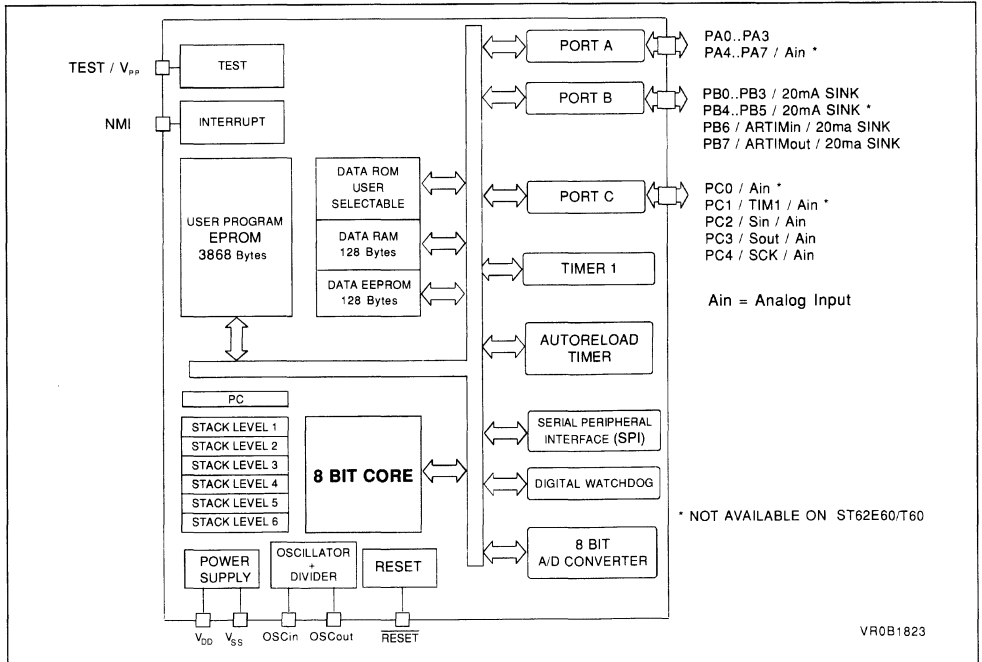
TEST / $V_{PP}$

TEST

NMI

INTERRUPT

USER PROGRAM EPROM 3868 Bytes

DATA ROM USER SELECTABLE

DATA RAM 128 Bytes

DATA EEPROM 128 Bytes

PORT A

PA0..PA3
PA4..PA7 / Ain *

PORT B

PB0..PB3 / 20mA SINK
PB4..PB5 / 20mA SINK *
PB6 / ARTIMin / 20ma SINK
PB7 / ARTIMout / 20ma SINK

PORT C

PC0 / Ain *
PC1 / TIM1 / Ain *
PC2 / Sin / Ain
PC3 / Sout / Ain
PC4 / SCK / Ain

TIMER 1

Ain = Analog Input

AUTORELOAD TIMER

PC

STACK LEVEL 1
STACK LEVEL 2
STACK LEVEL 3
STACK LEVEL 4
STACK LEVEL 5
STACK LEVEL 6

8 BIT CORE

SERIAL PERIPHERAL INTERFACE (SPI)

DIGITAL WATCHDOG

* NOT AVAILABLE ON ST62E60/T60

8 BIT A/D CONVERTER

POWER SUPPLY

OSCILLATOR + DIVIDER

RESET

$V_{DD}$ $V_{SS}$ OSCin OSCout $\overline{RESET}$

VR0B1823